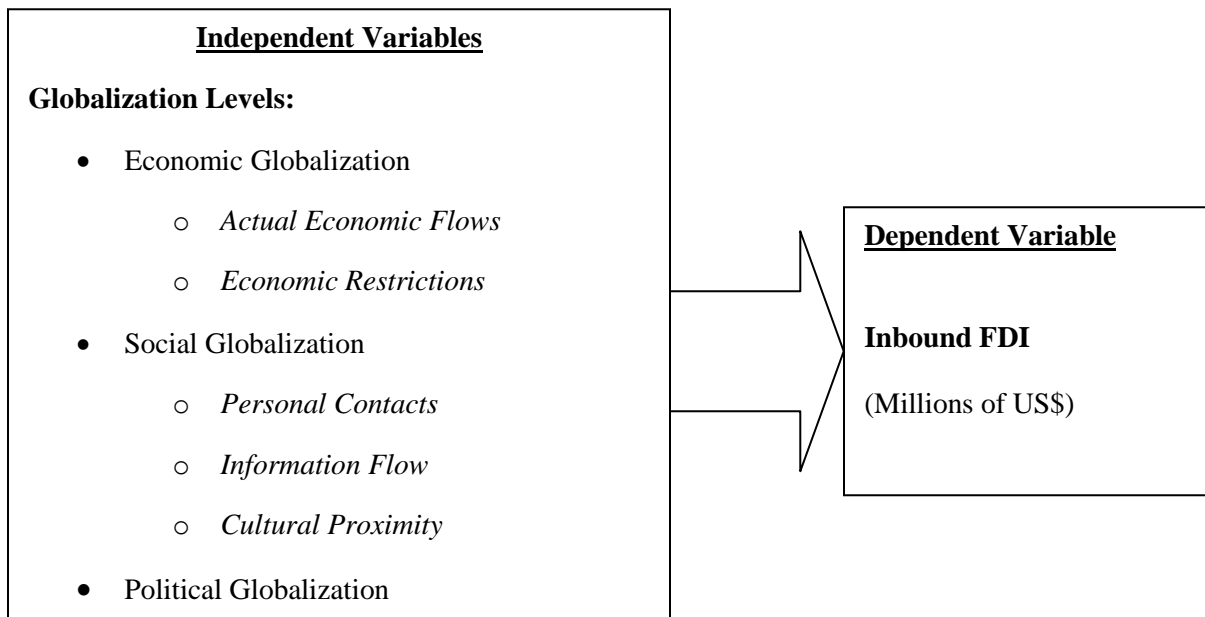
**Independent Variables**

**Globalization Levels:**

- Economic Globalization
  - *Actual Economic Flows*
  - *Economic Restrictions*
- Social Globalization
  - *Personal Contacts*
  - *Information Flow*
  - *Cultural Proximity*
- Political Globalization

**Dependent Variable**

**Inbound FDI**

(Millions of US$)